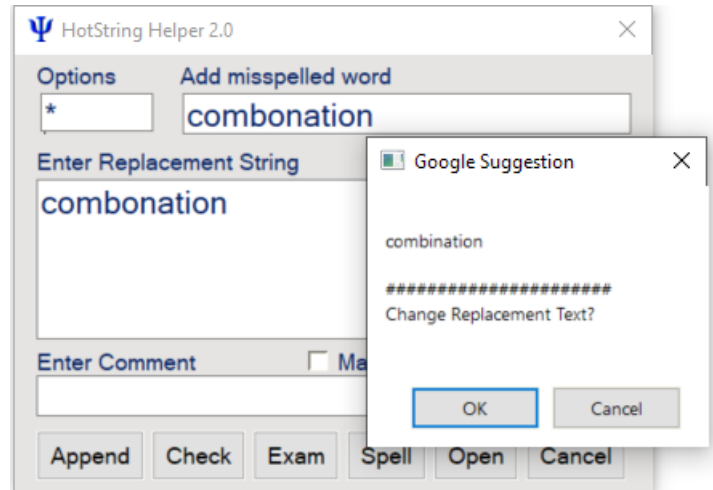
Ψ HotString Helper 2.0
×

Options
*

Add misspelled word
combonation

Enter Replacement String
combonation

Enter Comment
Ma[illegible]

Append Check Exam Spell Open Cancel

Google Suggestion
×

combination

######################
Change Replacement Text?

OK Cancel